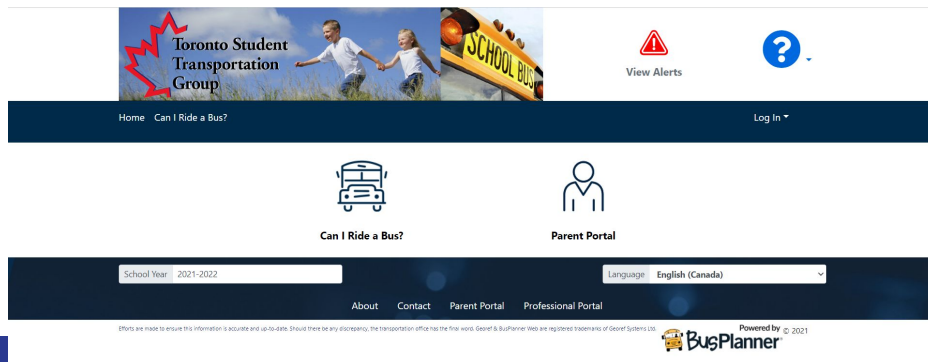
Toronto Student Transportation Group

SCHOOL BUS

View Alerts

?

Home Can I Ride a Bus?

Log In

Can I Ride a Bus?

Parent Portal

School Year 2021-2022

Language English (Canada)

About Contact Parent Portal Professional Portal

Efforts are made to ensure this information is accurate and up-to-date. Should there be any discrepancy, the transportation office has the final word. Georef & BusPlanner Web are registered trademarks of Georef Systems Ltd.

Powered by BusPlanner © 2021